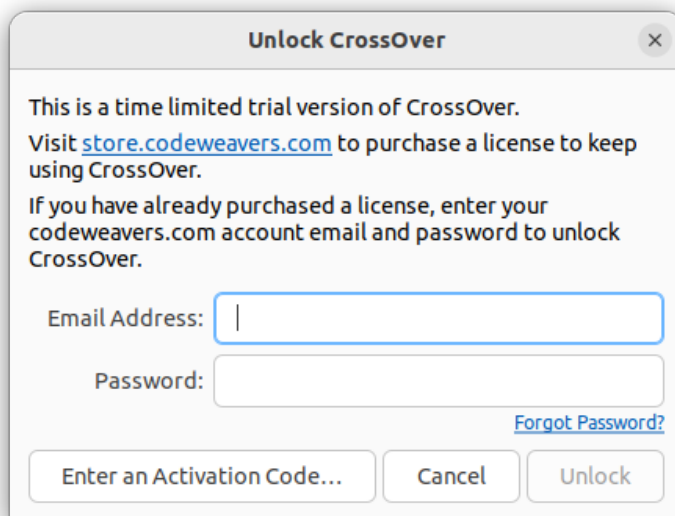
Unlock CrossOver

×

This is a time limited trial version of CrossOver.

Visit store.codeweavers.com to purchase a license to keep using CrossOver.

If you have already purchased a license, enter your codeweavers.com account email and password to unlock CrossOver.

Email Address:

Password:

Forgot Password?

Enter an Activation Code...

Cancel

Unlock